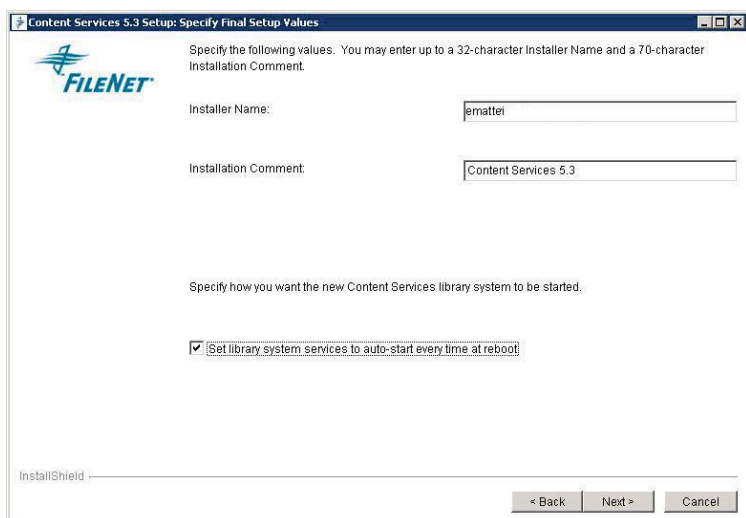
Content Services 5.3 Setup: Specify Final Setup Values

FILENET

Specify the following values. You may enter up to a 32-character Installer Name and a 70-character Installation Comment.

Installer Name: ematteri

Installation Comment: Content Services 5.3

Specify how you want the new Content Services library system to be started.

☑ Set library system services to auto-start every time at reboot

InstallShield

< Back Next > Cancel